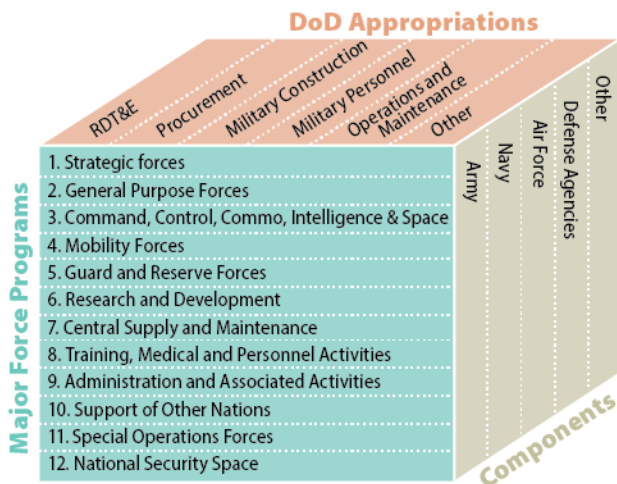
DoD Appropriations

RDT&E
Procurement
Military Construction
Military Personnel
Operations and Maintenance
Other

Major Force Programs

1. Strategic forces
2. General Purpose Forces
3. Command, Control, Commo, Intelligence & Space
4. Mobility Forces
5. Guard and Reserve Forces
6. Research and Development
7. Central Supply and Maintenance
8. Training, Medical and Personnel Activities
9. Administration and Associated Activities
10. Support of Other Nations
11. Special Operations Forces
12. National Security Space

Army
Navy
Air Force
Defense Agencies
Other

Components